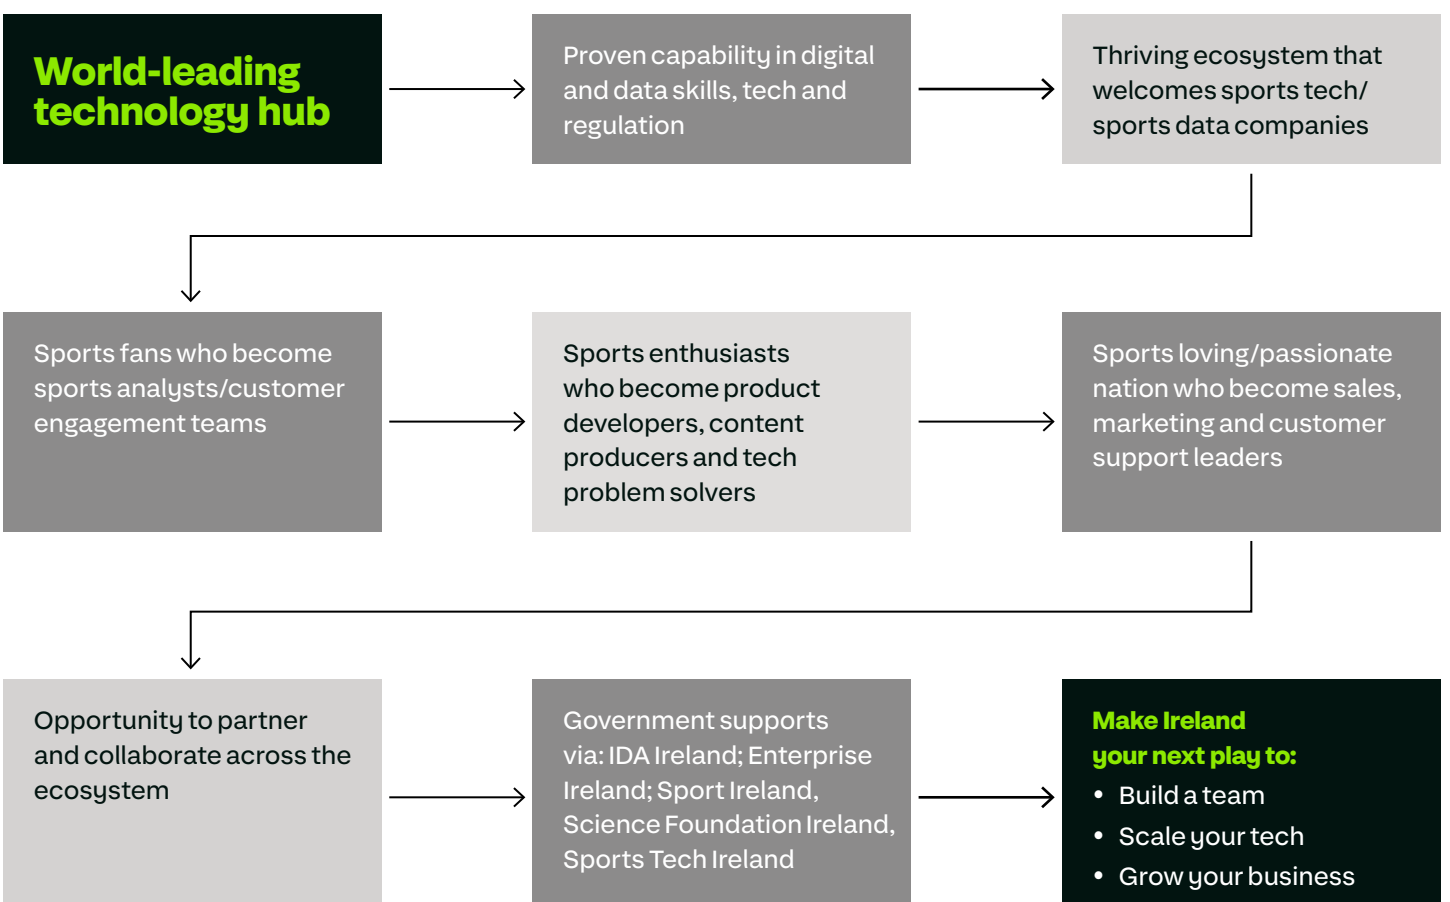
World-leading technology hub

Proven capability in digital and data skills, tech and regulation

Thriving ecosystem that welcomes sports tech/ sports data companies

Sports fans who become sports analysts/customer engagement teams

Sports enthusiasts who become product developers, content producers and tech problem solvers

Sports loving/passionate nation who become sales, marketing and customer support leaders

Opportunity to partner and collaborate across the ecosystem

Government supports via: IDA Ireland; Enterprise Ireland; Sport Ireland, Science Foundation Ireland, Sports Tech Ireland

Make Ireland your next play to:
• Build a team
• Scale your tech
• Grow your business